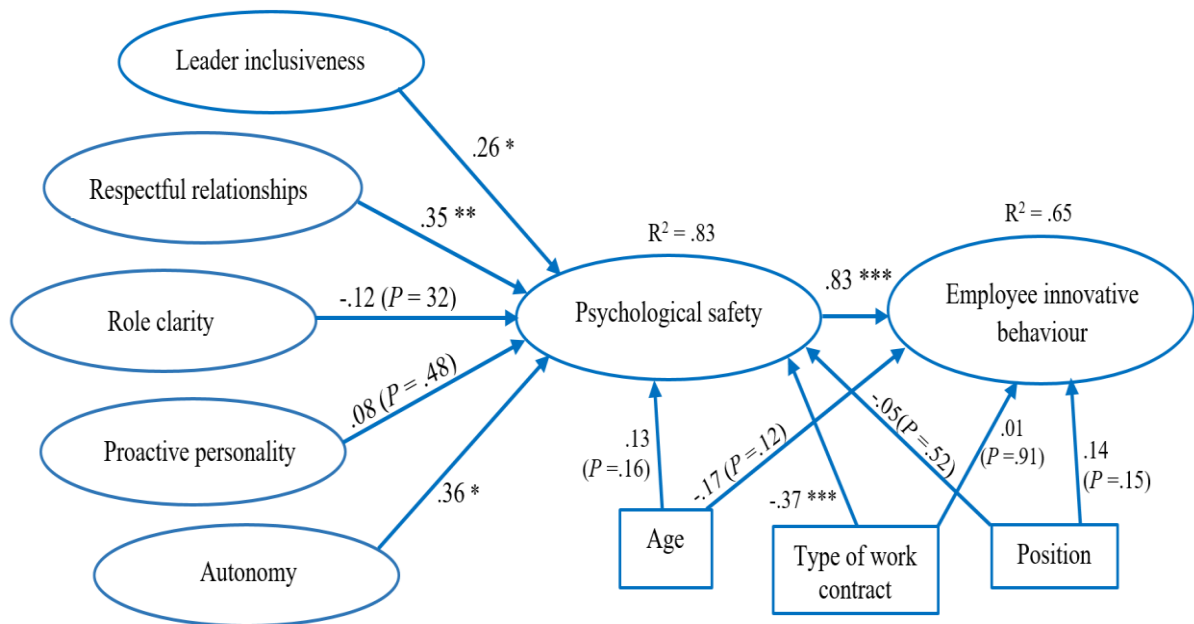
Leader inclusiveness

Respectful relationships

Role clarity

Proactive personality

Autonomy

.26 *

.35 **

-.12 ($P$ = 32)

.08 ($P$ = .48)

.36 *

$R^2$ = .83

Psychological safety

.83 ***

$R^2$ = .65

Employee innovative behaviour

.13 ($P$ =.16)

-.17 ($P$ =.12)

-.37 ***

-.05($P$ =.52)

.01 ($P$ =.91)

.14 ($P$ =.15)

Age

Type of work contract

Position